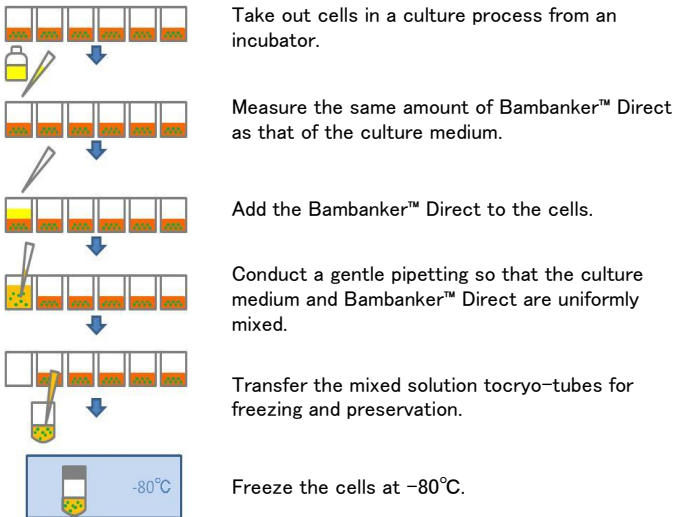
-80℃

Take out cells in a culture process from an incubator.

Measure the same amount of Bambanker™ Direct as that of the culture medium.

Add the Bambanker™ Direct to the cells.

Conduct a gentle pipetting so that the culture medium and Bambanker™ Direct are uniformly mixed.

Transfer the mixed solution tocryo-tubes for freezing and preservation.

Freeze the cells at −80℃.